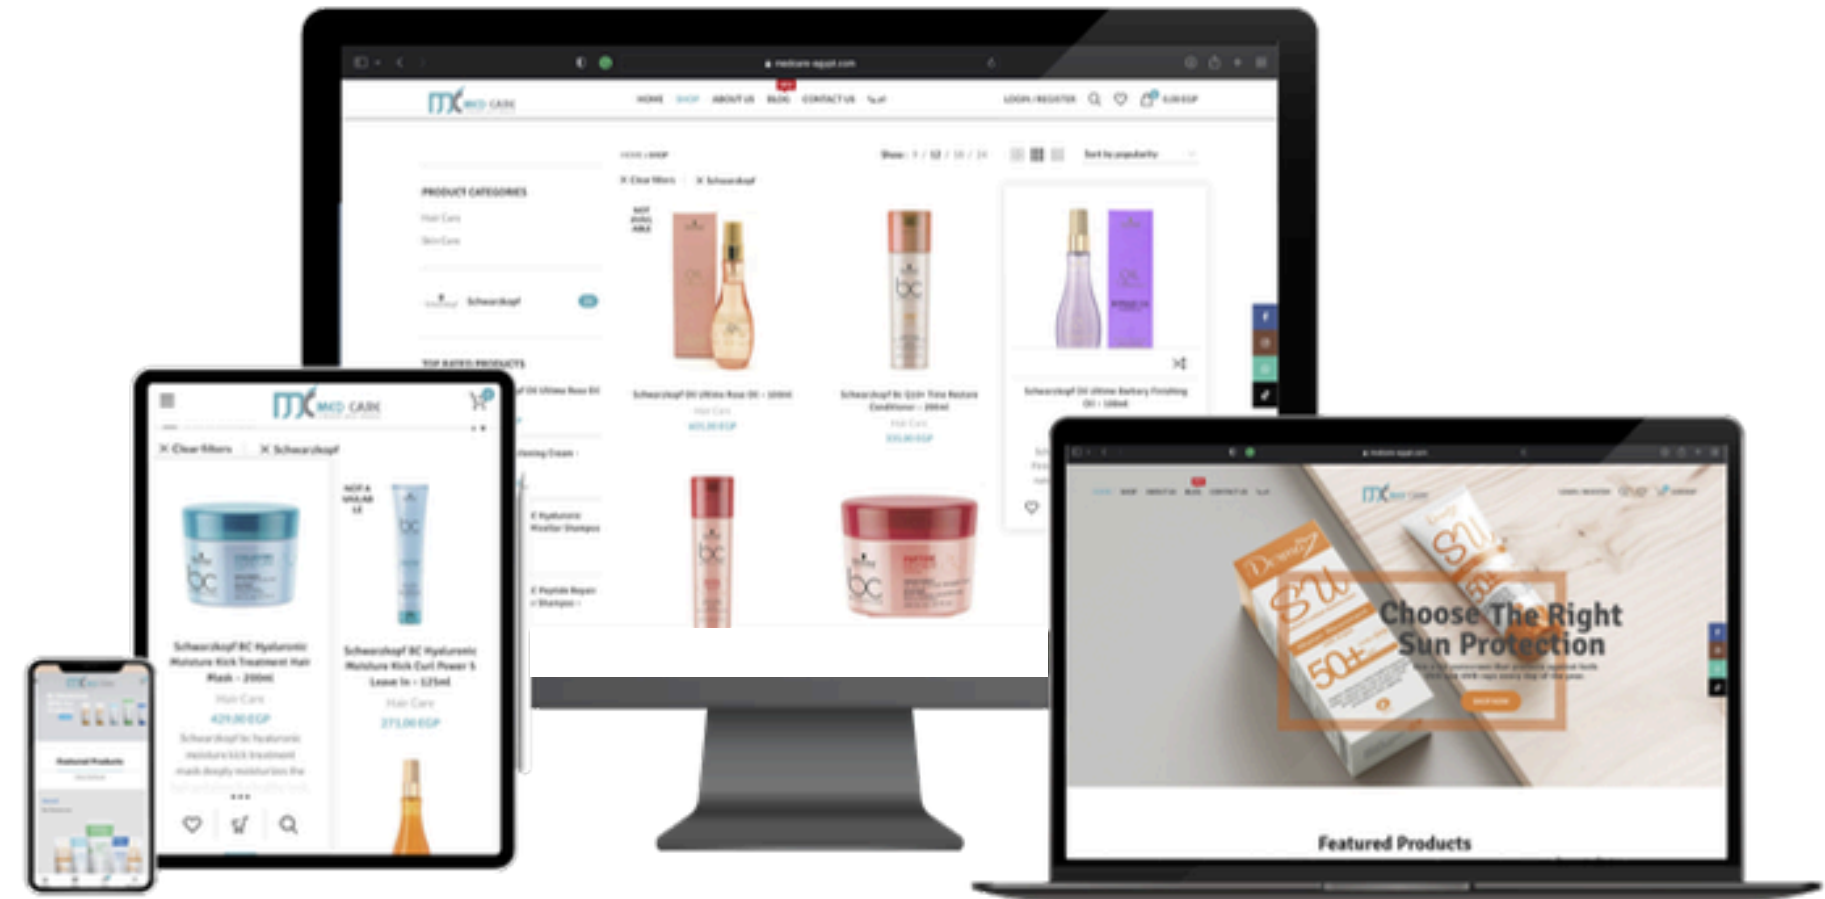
medcare-egypt.com

MED CARE

HOME SHOP ABOUT US BLOG CONTACT US

LOGIN / REGISTER 0.00 EGP

HOME / SHOP

Show: 9 / 12 / 18 / 24

Sort by popularity

PRODUCT CATEGORIES

Hair Care

Skin Care

Schwarzkopf

TOP RATED PRODUCTS

X Clear filters X Schwarzkopf

NOT AVAILABLE

Schwarzkopf Oil Ultime Rose Oil - 100ml

Hair Care

Schwarzkopf Bc Q10+ Time Restore Conditioner - 200ml

Hair Care

Schwarzkopf Oil Ultime Barbary Finishing Oil - 100ml

MED CARE

X Clear filters X Schwarzkopf

NOT AVAILABLE

Schwarzkopf BC Hyaluronic Moisture Kick Treatment Hair Mask - 200ml

Hair Care

Schwarzkopf BC Hyaluronic Moisture Kick Curl Power 5 Leave In - 125ml

Hair Care

Featured Products

Choose The Right Sun Protection

Featured Products